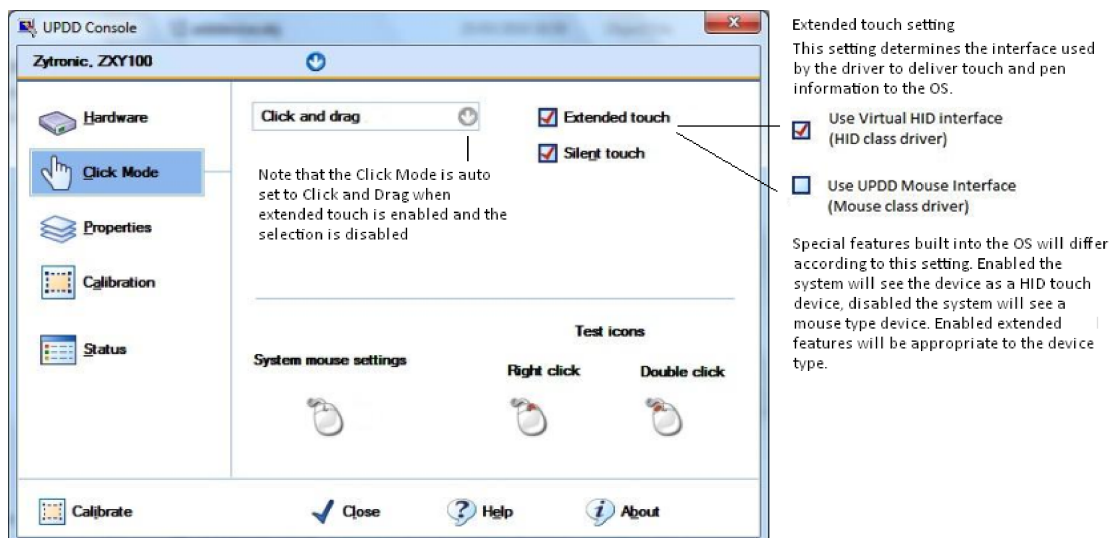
UPDD Console

Zytronic, ZXY100

Hardware

Click Mode

Properties

Calibration

Status

Click and drag

Extended touch

Silent touch

Note that the Click Mode is auto set to Click and Drag when extended touch is enabled and the selection is disabled

Test icons

System mouse settings

Right click

Double click

Calibrate

Close

Help

About

Extended touch setting

This setting determines the interface used by the driver to deliver touch and pen information to the OS.

Use Virtual HID interface (HID class driver)

Use UPDD Mouse Interface (Mouse class driver)

Special features built into the OS will differ according to this setting. Enabled the system will see the device as a HID touch device, disabled the system will see a mouse type device. Enabled extended features will be appropriate to the device type.